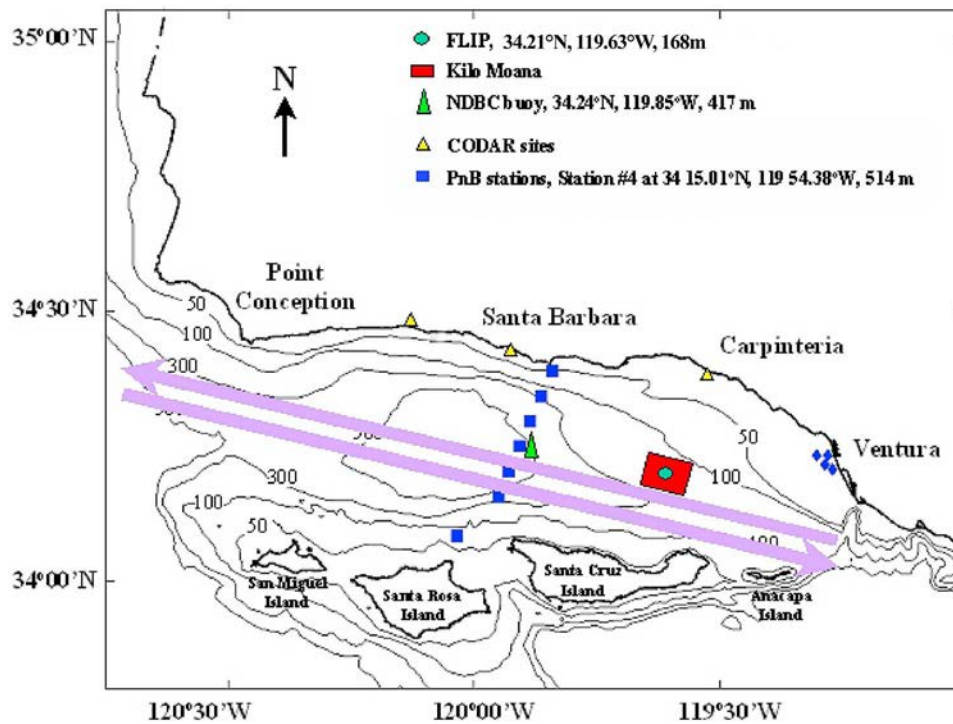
35°00'N

N

FLIP, 34.21°N, 119.63°W, 168m
Kilo Moana
NDBC buoy, 34.24°N, 119.85°W, 417 m
CODAR sites
PnB stations, Station #4 at 34 15.01°N, 119 54.38°W, 514 m

Point Conception

34°30'N

50
100
300
500
300
100
50
50
100
100

Santa Barbara

Carpinteria

Ventura

34°00'N

San Miguel Island

Santa Rosa Island

Santa Cruz Island

Anacapa Island

120°30'W
120°00'W
119°30'W